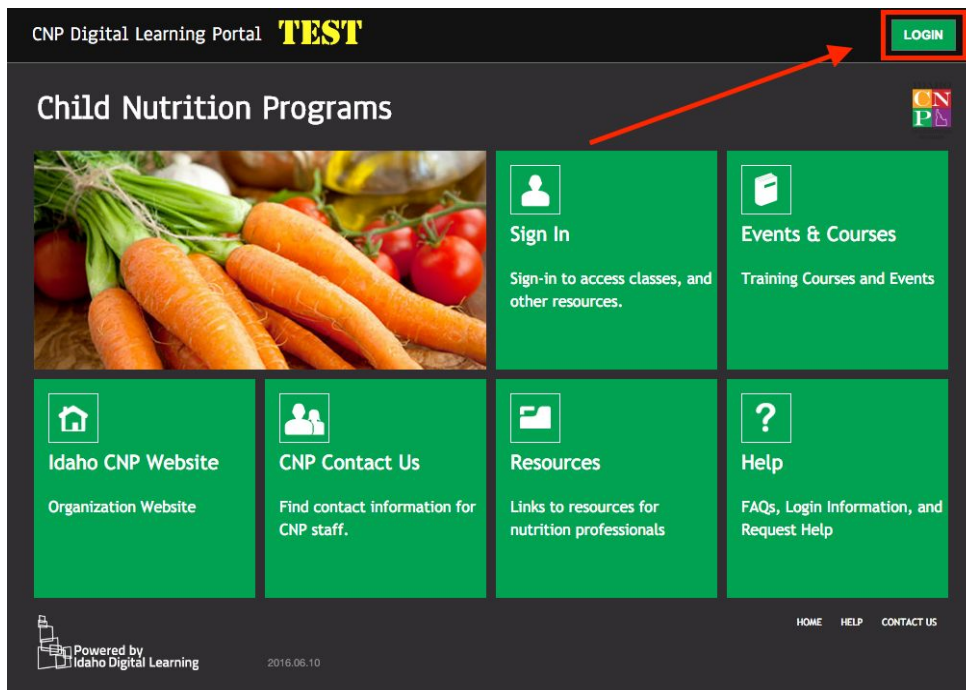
CNP Digital Learning Portal TEST

LOGIN

Child Nutrition Programs

CNP

Sign In

Sign-in to access classes, and other resources.

Events & Courses

Training Courses and Events

Idaho CNP Website

Organization Website

CNP Contact Us

Find contact information for CNP staff.

Resources

Links to resources for nutrition professionals

?

Help

FAQs, Login Information, and Request Help

Powered by Idaho Digital Learning

2016.06.10

HOME HELP CONTACT US